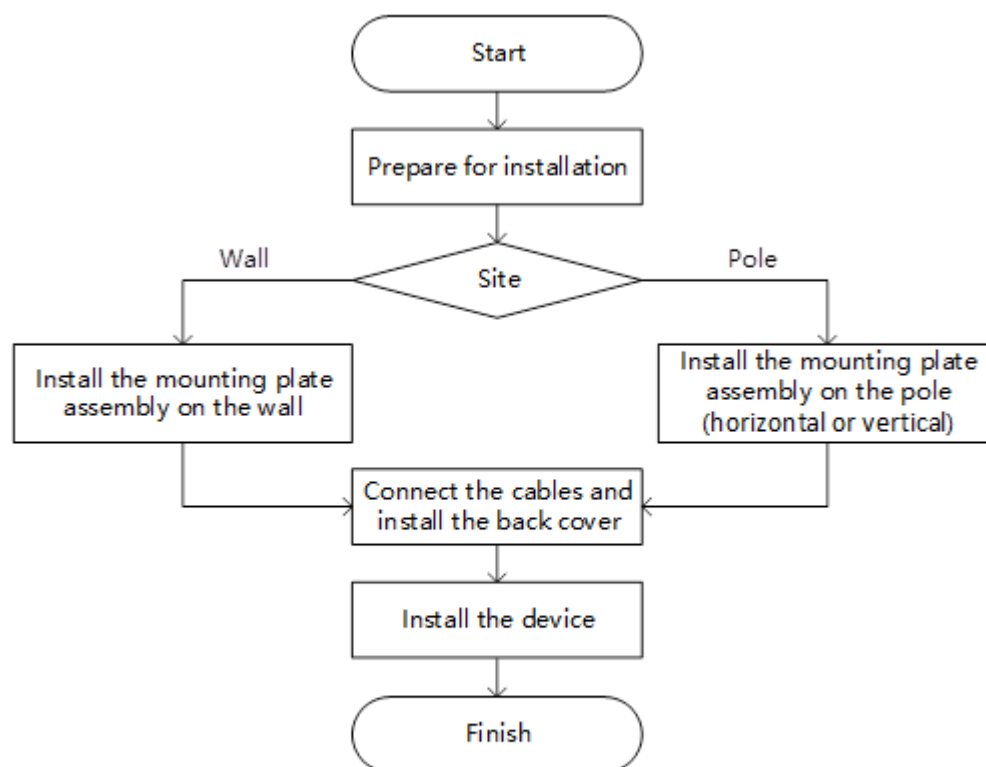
Start

Prepare for installation

Wall

Site

Pole

Install the mounting plate assembly on the wall

Install the mounting plate assembly on the pole (horizontal or vertical)

Connect the cables and install the back cover

Install the device

Finish